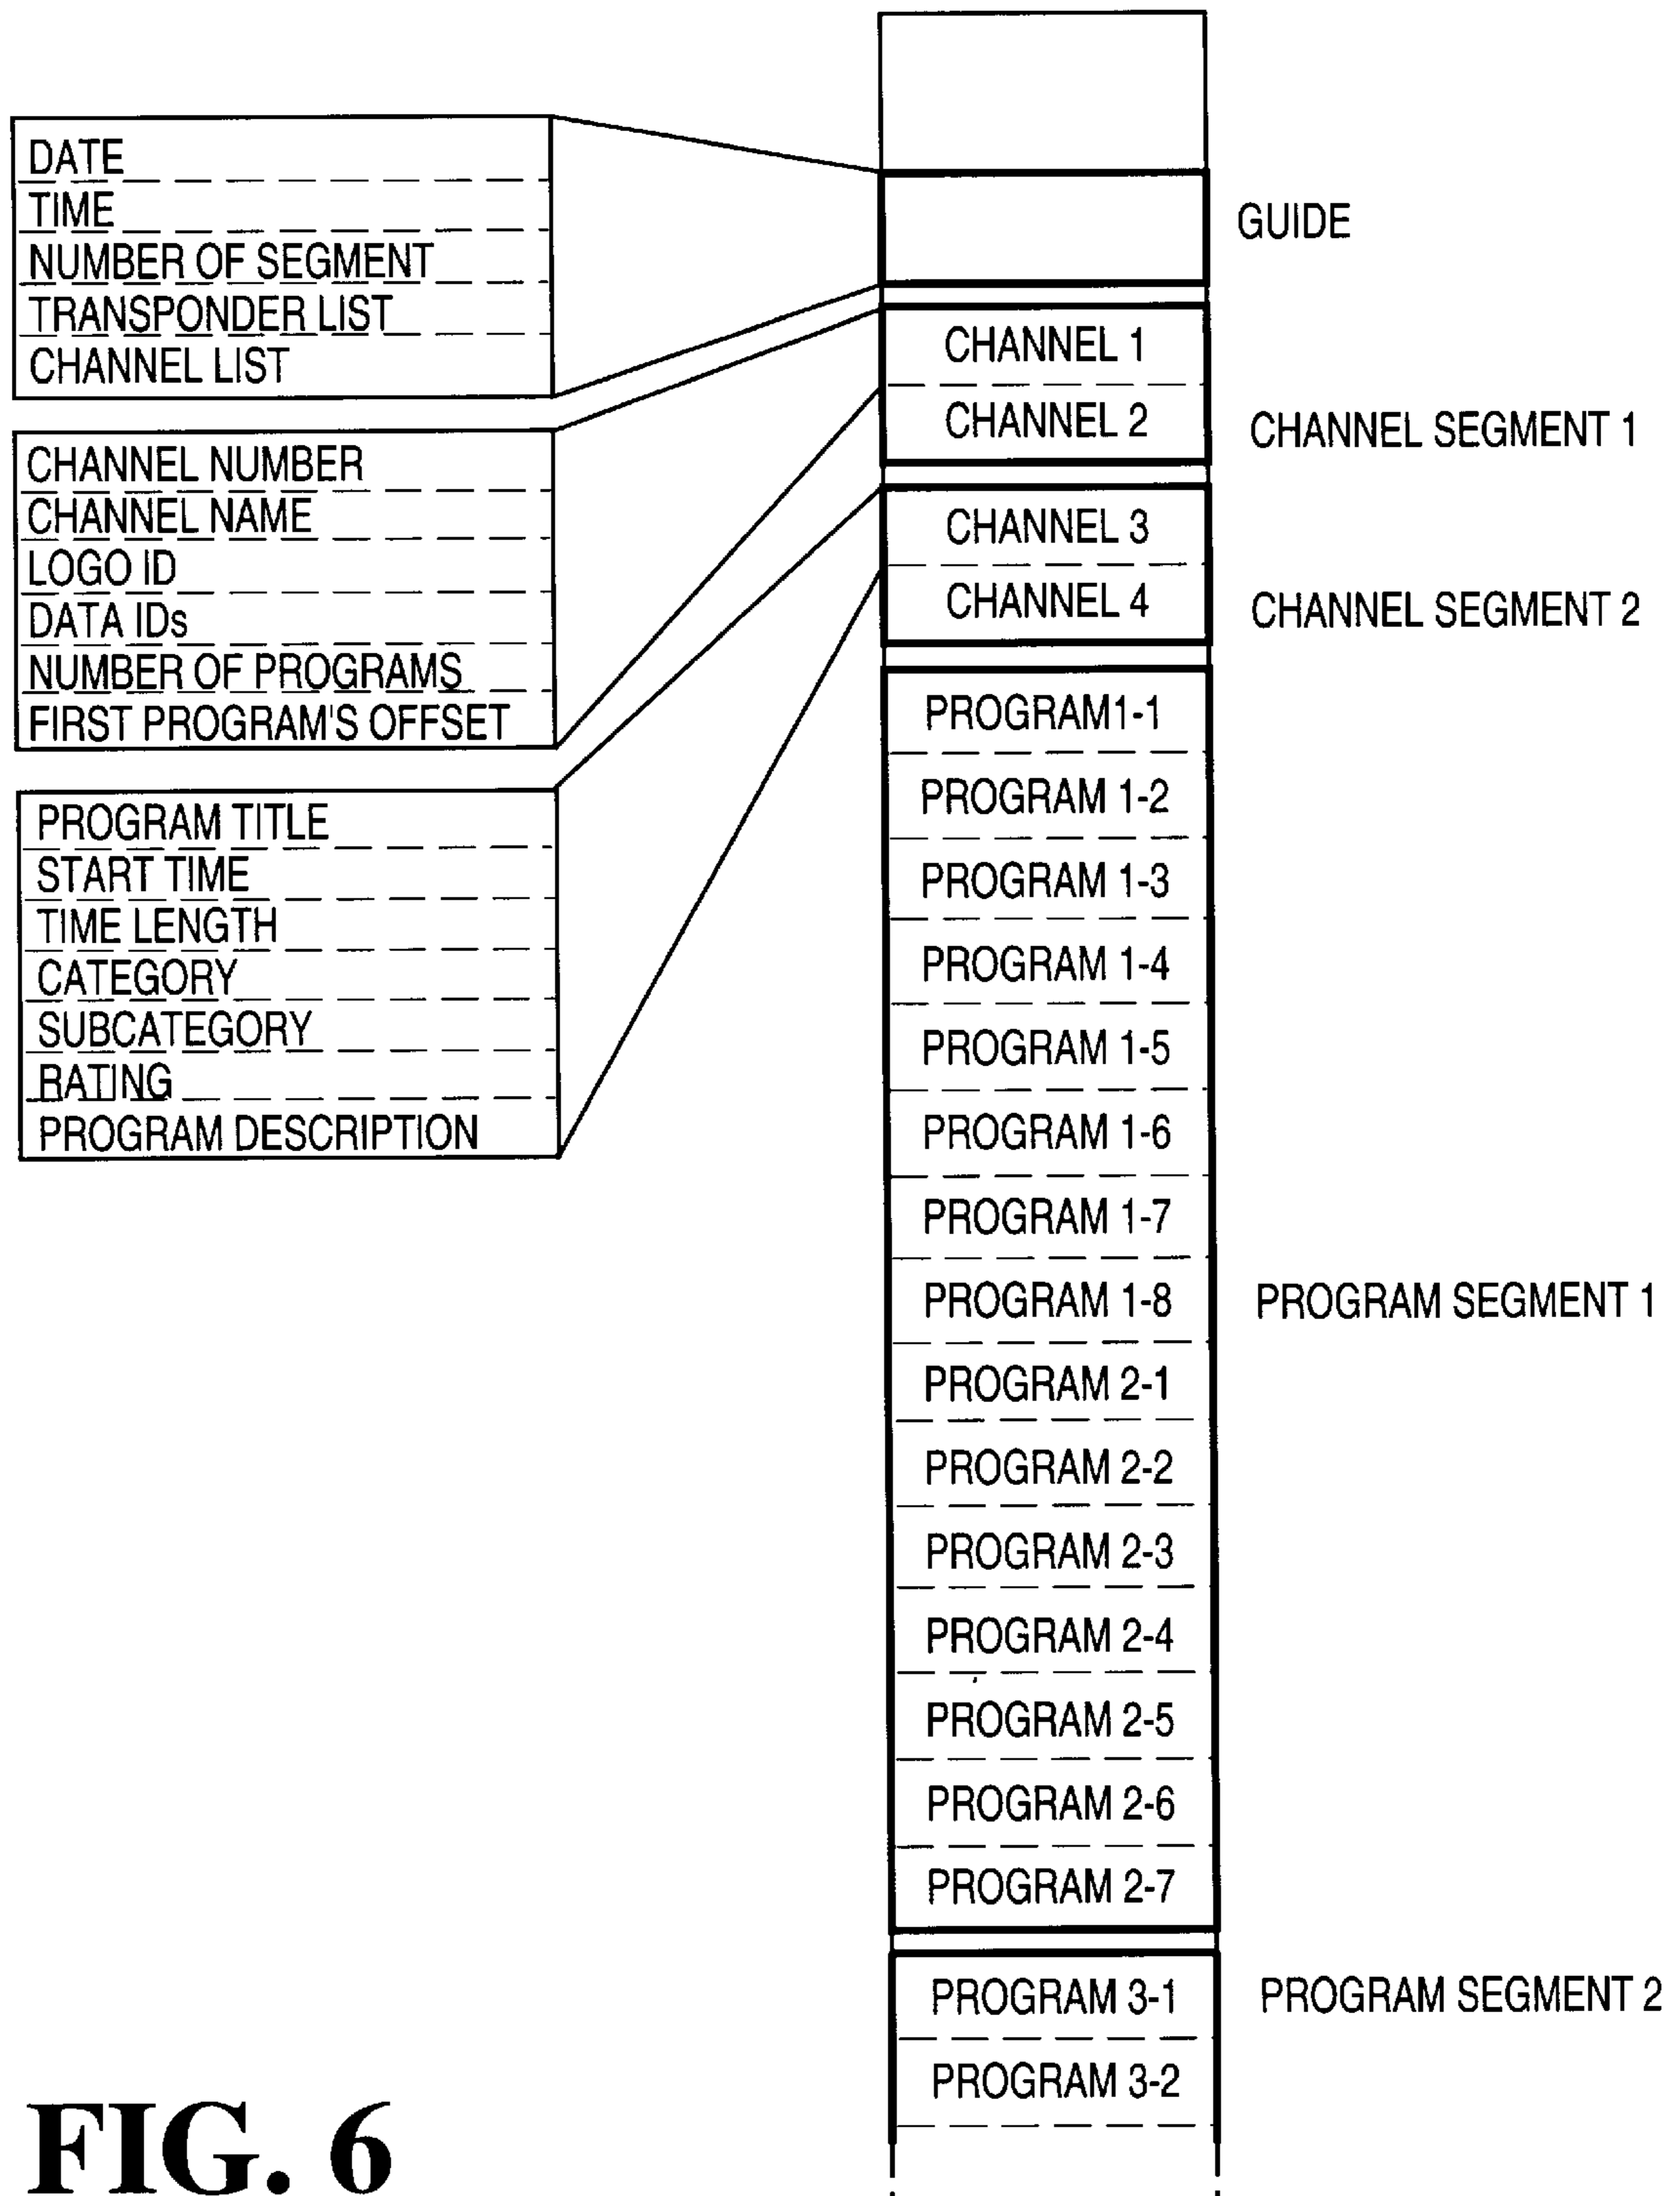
DATE
TIME
NUMBER OF SEGMENT
TRANSPONDER LIST
CHANNEL LIST

CHANNEL NUMBER
CHANNEL NAME
LOGO ID
DATA IDs
NUMBER OF PROGRAMS
FIRST PROGRAM'S OFFSET

PROGRAM TITLE
START TIME
TIME LENGTH
CATEGORY
SUBCATEGORY
RATING
PROGRAM DESCRIPTION

GUIDE

CHANNEL 1
CHANNEL 2
CHANNEL SEGMENT 1

CHANNEL 3
CHANNEL 4
CHANNEL SEGMENT 2

PROGRAM1-1
PROGRAM 1-2
PROGRAM 1-3
PROGRAM 1-4
PROGRAM 1-5
PROGRAM 1-6
PROGRAM 1-7
PROGRAM 1-8
PROGRAM 2-1
PROGRAM 2-2
PROGRAM 2-3
PROGRAM 2-4
PROGRAM 2-5
PROGRAM 2-6
PROGRAM 2-7
PROGRAM SEGMENT 1

PROGRAM 3-1
PROGRAM 3-2
PROGRAM SEGMENT 2

FIG. 6